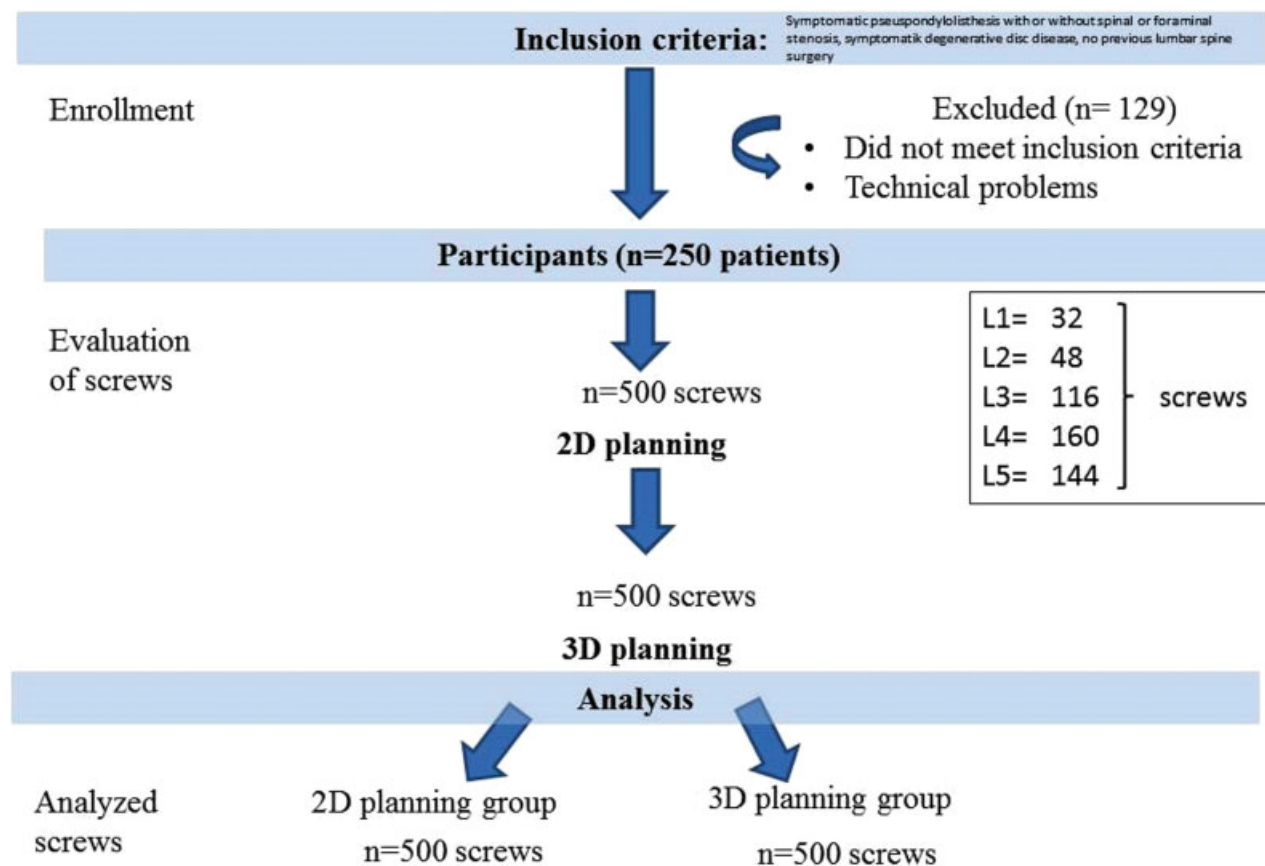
Inclusion criteria: Symptomatic pseuspondylolisthesis with or without spinal or foraminal stenosis, symptomatik degenerative disc disease, no previous lumbar spine surgery

Enrollment

Excluded (n= 129)
• Did not meet inclusion criteria
• Technical problems

Participants (n=250 patients)

Evaluation of screws

n=500 screws

2D planning

| L1= | 32 |
|---|---|
| L2= | 48 |
| L3= | 116 |
| L4= | 160 |
| L5= | 144 |

screws

n=500 screws

3D planning

Analysis

Analyzed screws

2D planning group
n=500 screws

3D planning group
n=500 screws